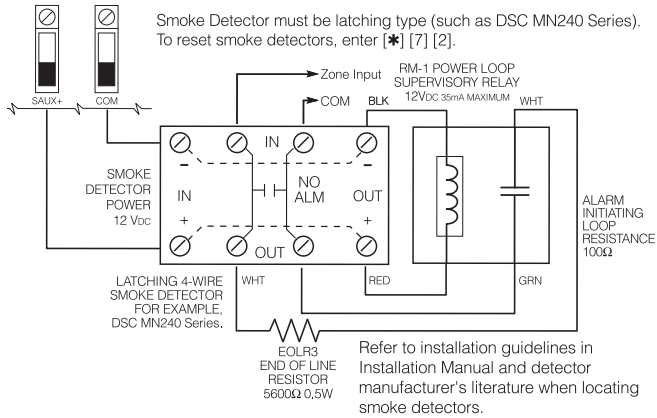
Smoke Detector must be latching type (such as DSC MN240 Series). To reset smoke detectors, enter [✱] [7] [2].

SAUX+

COM

Zone Input

COM

RM-1 POWER LOOP SUPERVISORY RELAY 12VDC 35mA MAXIMUM

BLK

WHT

IN

–

–

SMOKE DETECTOR POWER 12 VDC

IN

NO ALM

OUT

+

+

OUT

ALARM INITIATING LOOP RESISTANCE 100Ω

LATCHING 4-WIRE SMOKE DETECTOR FOR EXAMPLE, DSC MN240 Series.

WHT

RED

GRN

EOLR3 END OF LINE RESISTOR 5600Ω 0.5W

Refer to installation guidelines in Installation Manual and detector manufacturer's literature when locating smoke detectors.